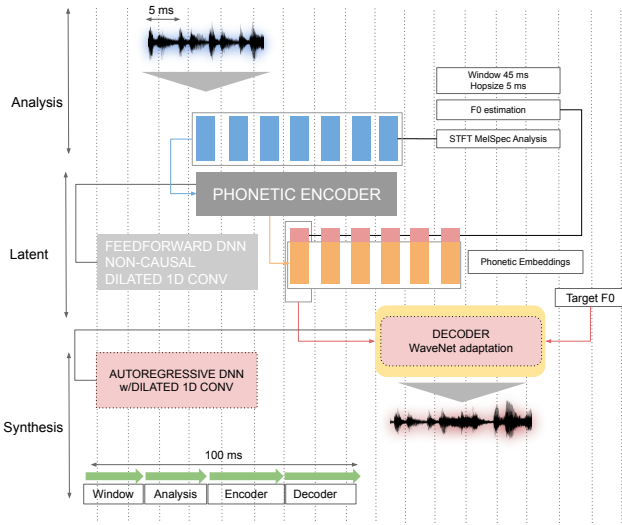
5 ms

Analysis

Window 45 ms
Hopsize 5 ms

F0 estimation

STFT MelSpec Analysis

PHONETIC ENCODER

Latent

FEEDFORWARD DNN
NON-CAUSAL
DILATED 1D CONV

Phonetic Embeddings

Target F0

DECODER
WaveNet adaptation

AUTOREGRESSIVE DNN
w/DILATED 1D CONV

Synthesis

100 ms

Window | Analysis | Encoder | Decoder